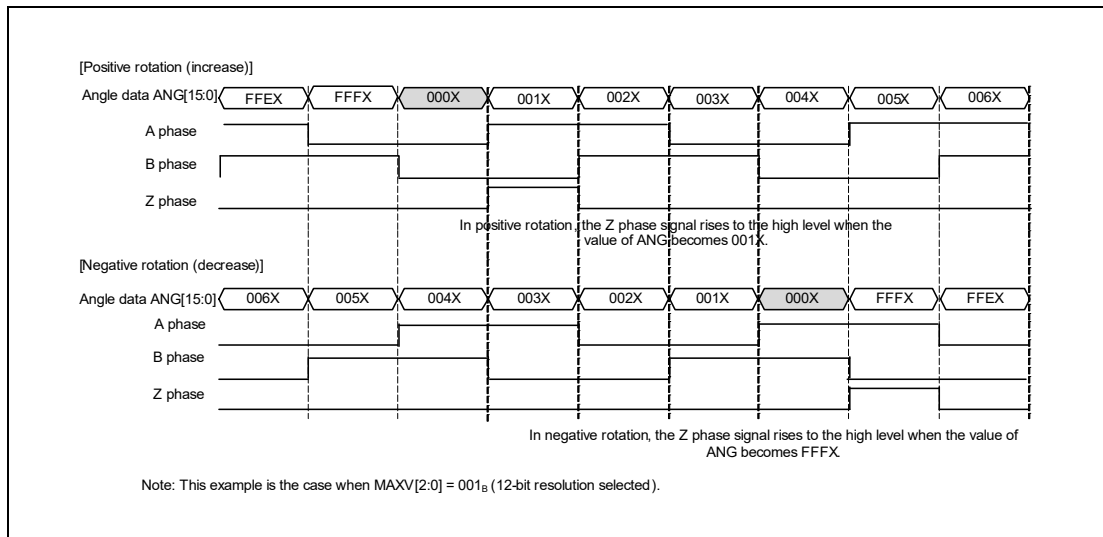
[Positive rotation (increase)]

Angle data ANG[15:0] FFEX FFFX 000X 001X 002X 003X 004X 005X 006X

A phase

B phase

Z phase

In positive rotation, the Z phase signal rises to the high level when the value of ANG becomes 001X.

[Negative rotation (decrease)]

Angle data ANG[15:0] 006X 005X 004X 003X 002X 001X 000X FFFX FFEX

A phase

B phase

Z phase

In negative rotation, the Z phase signal rises to the high level when the value of ANG becomes FFFX.

Note: This example is the case when MAXV[2:0] = $001_B$ (12-bit resolution selected).